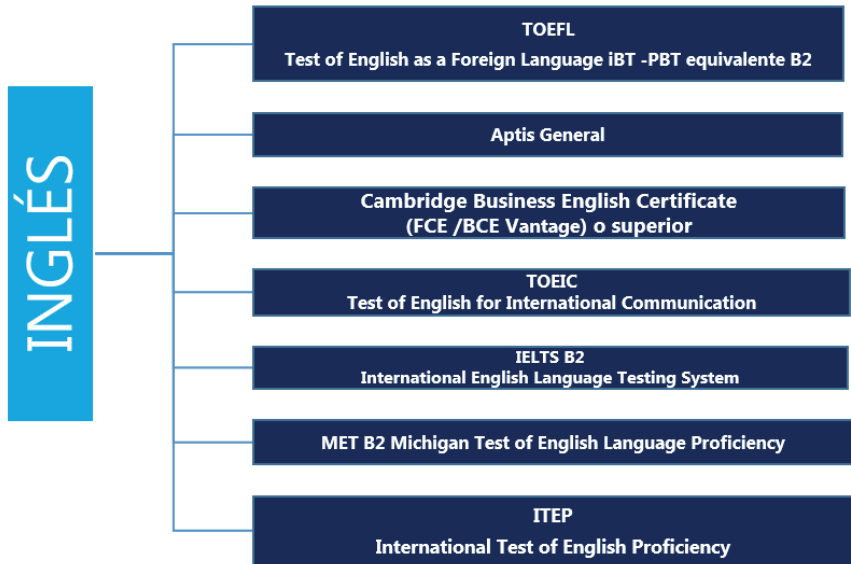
INGLÉS

TOEFL
Test of English as a Foreign Language iBT -PBT equivalente B2

Aptis General

Cambridge Business English Certificate
(FCE /BCE Vantage) o superior

TOEIC
Test of English for International Communication

IELTS B2
International English Language Testing System

MET B2 Michigan Test of English Language Proficiency

ITEP
International Test of English Proficiency